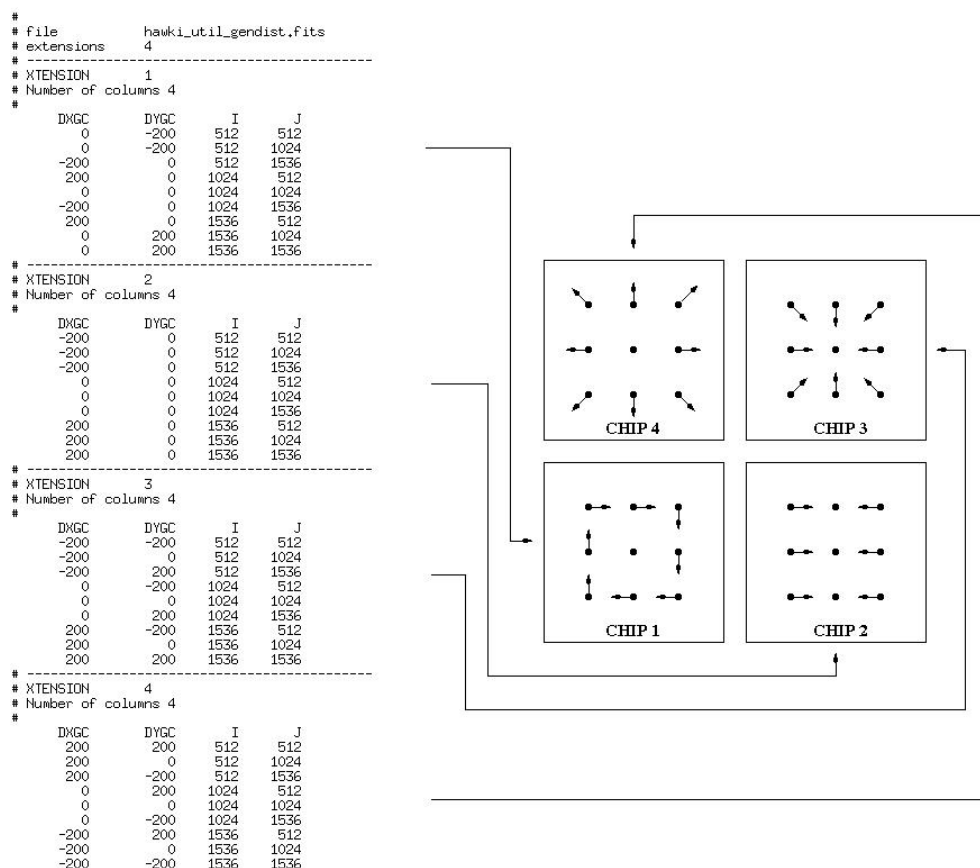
#
# file hawki_util_gendist.fits
# extensions 4
# ----------------------------------------
# XTENSION 1
# Number of columns 4
#

| DXGC | DYGC | I | J |
|---|---|---|---|
| 0 | -200 | 512 | 512 |
| 0 | -200 | 512 | 1024 |
| -200 | 0 | 512 | 1536 |
| 200 | 0 | 1024 | 512 |
| 0 | 0 | 1024 | 1024 |
| -200 | 0 | 1024 | 1536 |
| 200 | 0 | 1536 | 512 |
| 0 | 200 | 1536 | 1024 |
| 0 | 200 | 1536 | 1536 |

# ----------------------------------------
# XTENSION 2
# Number of columns 4
#

| DXGC | DYGC | I | J |
|---|---|---|---|
| -200 | 0 | 512 | 512 |
| -200 | 0 | 512 | 1024 |
| -200 | 0 | 512 | 1536 |
| 0 | 0 | 1024 | 512 |
| 0 | 0 | 1024 | 1024 |
| 0 | 0 | 1024 | 1536 |
| 200 | 0 | 1536 | 512 |
| 200 | 0 | 1536 | 1024 |
| 200 | 0 | 1536 | 1536 |

# ----------------------------------------
# XTENSION 3
# Number of columns 4
#

| DXGC | DYGC | I | J |
|---|---|---|---|
| -200 | -200 | 512 | 512 |
| -200 | 0 | 512 | 1024 |
| -200 | 200 | 512 | 1536 |
| 0 | -200 | 1024 | 512 |
| 0 | 0 | 1024 | 1024 |
| 0 | 200 | 1024 | 1536 |
| 200 | -200 | 1536 | 512 |
| 200 | 0 | 1536 | 1024 |
| 200 | 200 | 1536 | 1536 |

# ----------------------------------------
# XTENSION 4
# Number of columns 4
#

| DXGC | DYGC | I | J |
|---|---|---|---|
| 200 | 200 | 512 | 512 |
| 200 | 0 | 512 | 1024 |
| 200 | -200 | 512 | 1536 |
| 0 | 200 | 1024 | 512 |
| 0 | 0 | 1024 | 1024 |
| 0 | -200 | 1024 | 1536 |
| -200 | 200 | 1536 | 512 |
| -200 | 0 | 1536 | 1024 |
| -200 | -200 | 1536 | 1536 |

CHIP 4
CHIP 3
CHIP 1
CHIP 2